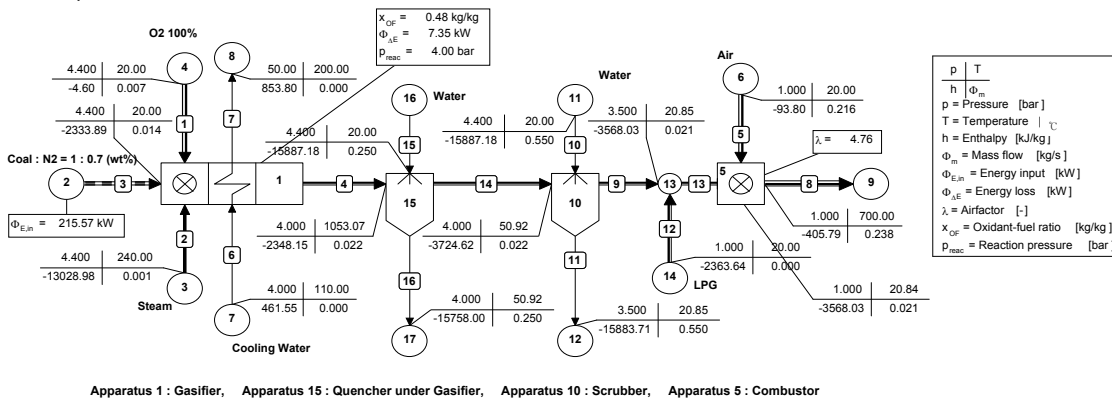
O2 100%

4.400 | 20.00
-4.60 | 0.007

4.400 | 20.00
-2333.89 | 0.014

Coal : N2 = 1 : 0.7 (wt%)

$\Phi_{E,in}$ = 215.57 kW

4.400 | 240.00
-13028.98 | 0.001

Steam

$x_{OF}$ = 0.48 kg/kg
$\Phi_{\Delta E}$ = 7.35 kW
$p_{reac}$ = 4.00 bar

50.00 | 200.00
853.80 | 0.000

4.400 | 20.00
-15887.18 | 0.250

4.000 | 1053.07
-2348.15 | 0.022

4.000 | 110.00
461.55 | 0.000

Cooling Water

Water

4.000 | 50.92
-15758.00 | 0.250

Water

4.400 | 20.00
-15887.18 | 0.550

3.500 | 20.85
-3568.03 | 0.021

4.000 | 50.92
-3724.62 | 0.022

3.500 | 20.85
-15883.71 | 0.550

Air

1.000 | 20.00
-93.80 | 0.216

λ = 4.76

1.000 | 700.00
-405.79 | 0.238

1.000 | 20.00
-2363.64 | 0.000

LPG

1.000 | 20.84
-3568.03 | 0.021

1 2 3 4 5 6 7 8 9 10 11 12 13 14 15 16 17

p | T
h | $\Phi_m$
p = Pressure [bar]
T = Temperature [℃]
h = Enthalpy [kJ/kg]
$\Phi_m$ = Mass flow [kg/s]
$\Phi_{E,in}$ = Energy input [kW]
$\Phi_{\Delta E}$ = Energy loss [kW]
λ = Airfactor [-]
$x_{OF}$ = Oxidant-fuel ratio [kg/kg]
$p_{reac}$ = Reaction pressure [bar]

Apparatus 1 : Gasifier, Apparatus 15 : Quencher under Gasifier, Apparatus 10 : Scrubber, Apparatus 5 : Combustor